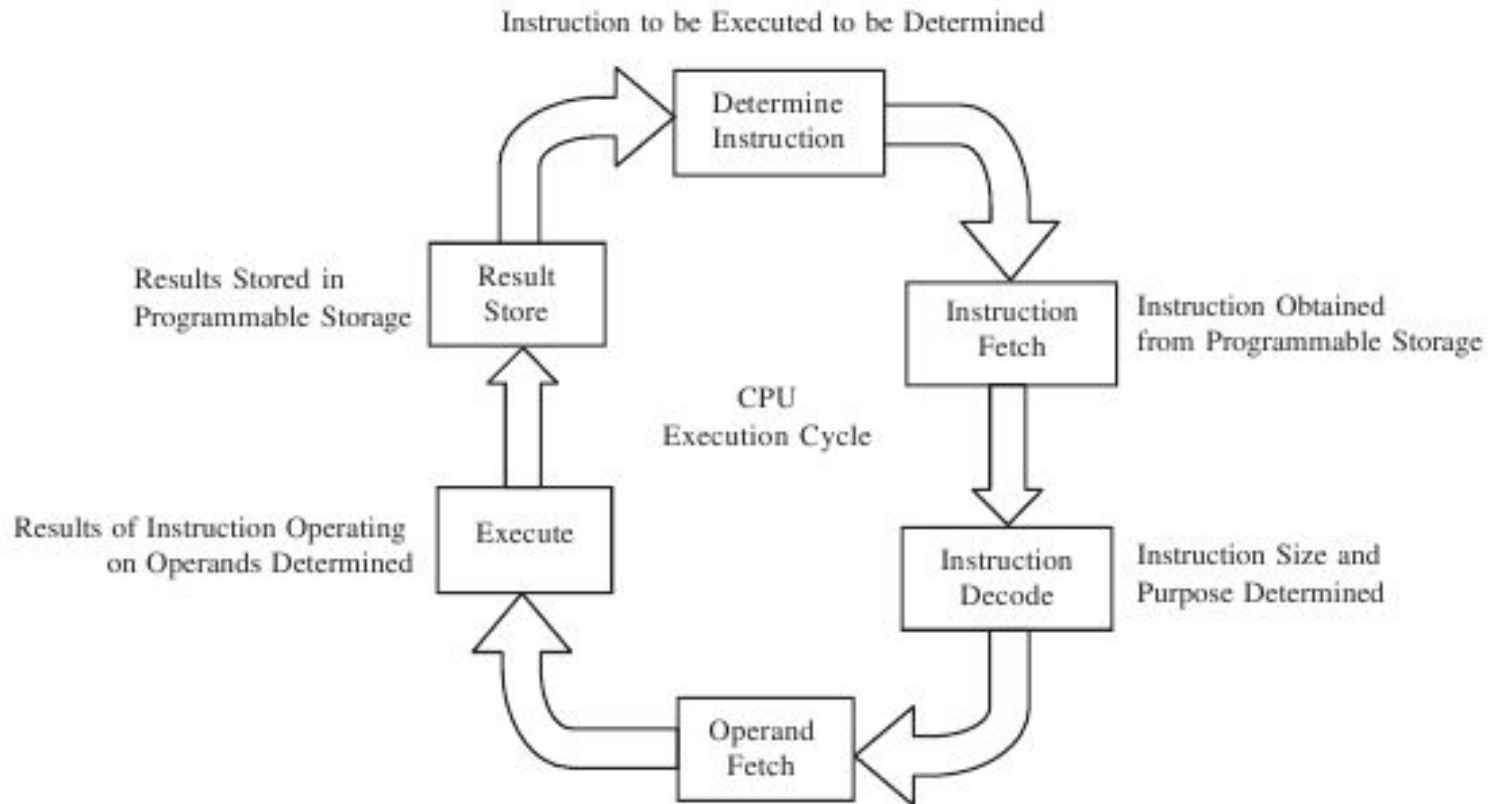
Instruction to be Executed to be Determined

Determine Instruction

Instruction Fetch

Instruction Obtained from Programmable Storage

Instruction Decode

Instruction Size and Purpose Determined

Operand Fetch

Execute

Results of Instruction Operating on Operands Determined

Result Store

Results Stored in Programmable Storage

CPU Execution Cycle